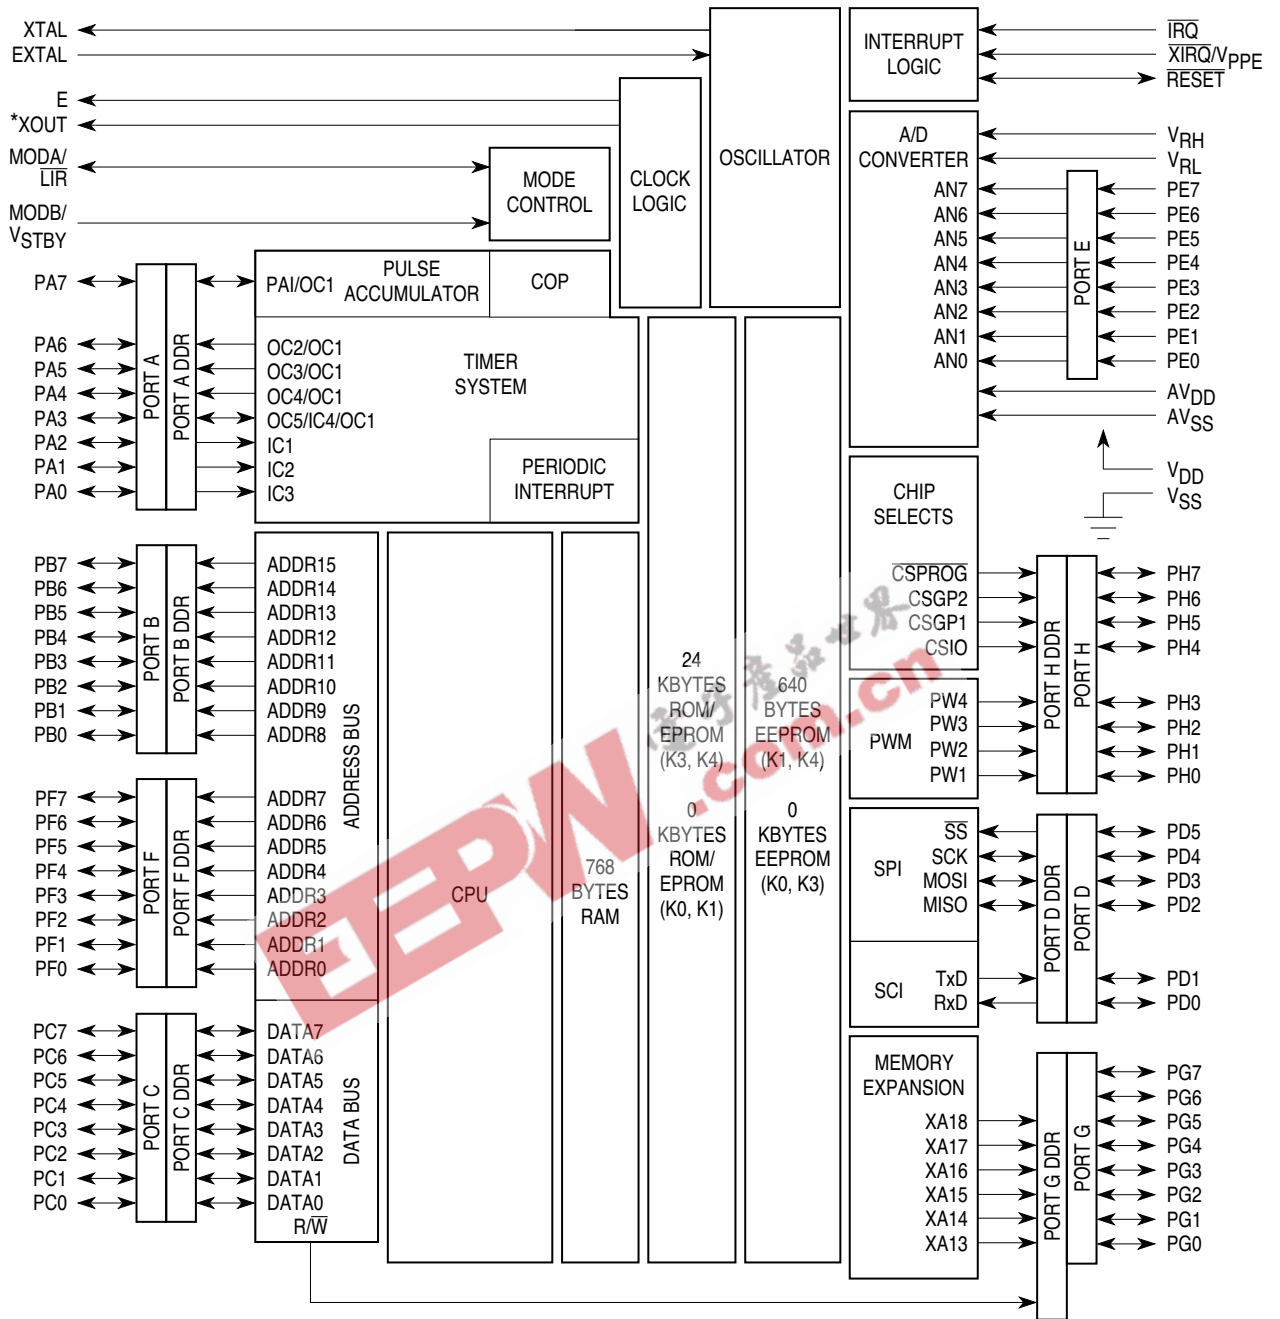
XTAL
EXTAL
E
*XOUT
MODA/ $\overline{LIR}$
MODB/ $V_{STBY}$
MODE CONTROL
CLOCK LOGIC
OSCILLATOR
INTERRUPT LOGIC
$\overline{IRQ}$
$\overline{XIRQ}/V_{PPE}$
$\overline{RESET}$
A/D CONVERTER
$V_{RH}$
$V_{RL}$
AN7
AN6
AN5
AN4
AN3
AN2
AN1
AN0
PORT E
PE7
PE6
PE5
PE4
PE3
PE2
PE1
PE0
$AV_{DD}$
$AV_{SS}$
$V_{DD}$
$V_{SS}$
PA7
PA6
PA5
PA4
PA3
PA2
PA1
PA0
PORT A
PORT A DDR
PAI/OC1
PULSE ACCUMULATOR
COP
OC2/OC1
OC3/OC1
OC4/OC1
OC5/IC4/OC1
IC1
IC2
IC3
TIMER SYSTEM
PERIODIC INTERRUPT
PB7
PB6
PB5
PB4
PB3
PB2
PB1
PB0
PORT B
PORT B DDR
ADDR15
ADDR14
ADDR13
ADDR12
ADDR11
ADDR10
ADDR9
ADDR8
ADDRESS BUS
PF7
PF6
PF5
PF4
PF3
PF2
PF1
PF0
PORT F
PORT F DDR
ADDR7
ADDR6
ADDR5
ADDR4
ADDR3
ADDR2
ADDR1
ADDR0
CPU
768 BYTES RAM
24 KBYTES ROM/ EPROM (K3, K4)
0 KBYTES ROM/ EPROM (K0, K1)
640 BYTES EEPROM (K1, K4)
0 KBYTES EEPROM (K0, K3)
CHIP SELECTS
$\overline{CSPROG}$
CSGP2
CSGP1
CSIO
PORT H DDR
PORT H
PH7
PH6
PH5
PH4
PWM
PW4
PW3
PW2
PW1
PH3
PH2
PH1
PH0
SPI
$\overline{SS}$
SCK
MOSI
MISO
PORT D DDR
PORT D
PD5
PD4
PD3
PD2
SCI
TxD
RxD
PD1
PD0
PC7
PC6
PC5
PC4
PC3
PC2
PC1
PC0
PORT C
PORT C DDR
DATA7
DATA6
DATA5
DATA4
DATA3
DATA2
DATA1
DATA0
DATA BUS
R/$\overline{W}$
MEMORY EXPANSION
XA18
XA17
XA16
XA15
XA14
XA13
PORT G DDR
PORT G
PG7
PG6
PG5
PG4
PG3
PG2
PG1
PG0
EEPW
电子产品世界
.com.cn